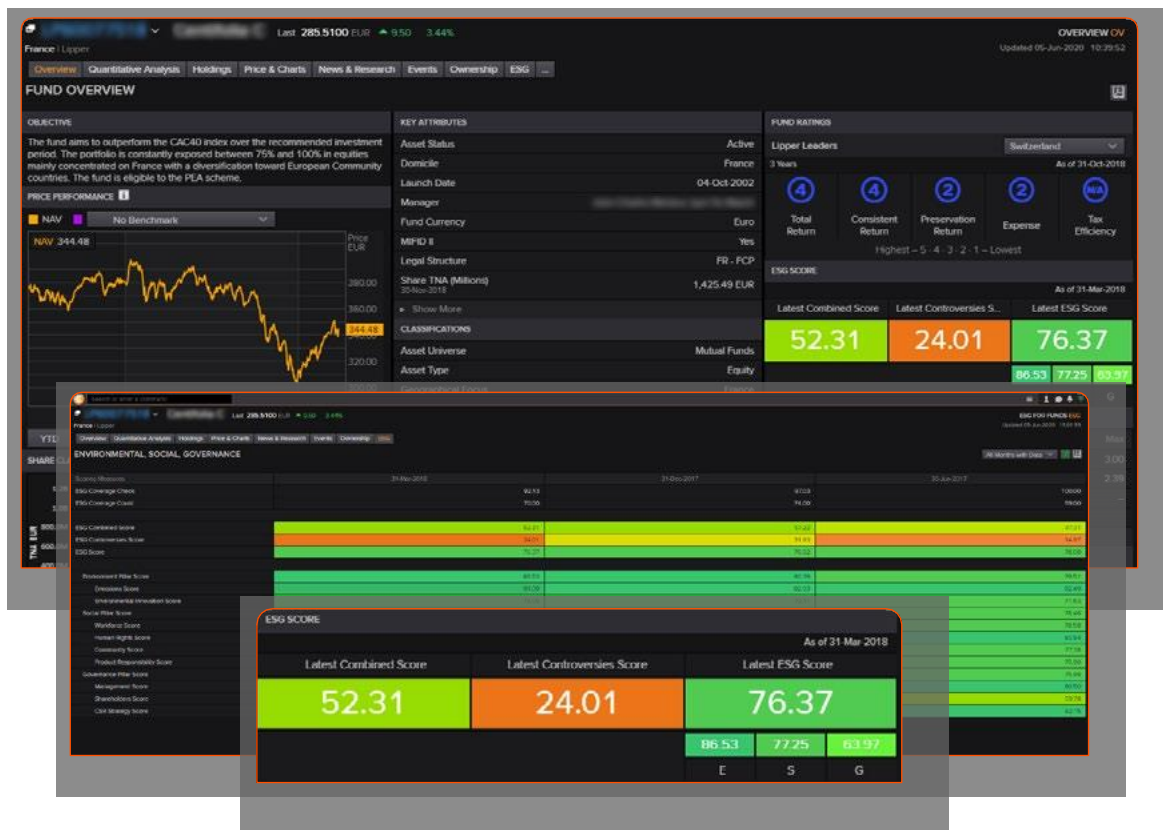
Last 285.5100 EUR ▲ 9.50 3.44%

OVERVIEW OV

France | Lipper

Updated 05-Jun-2020 10:39:52

Overview | Quantitative Analysis | Holdings | Price & Charts | News & Research | Events | Ownership | ESG | ...

FUND OVERVIEW

OBJECTIVE

The fund aims to outperform the CAC40 index over the recommended investment period. The portfolio is constantly exposed between 75% and 100% in equities mainly concentrated on France with a diversification toward European Community countries. The fund is eligible to the PEA scheme.

PRICE PERFORMANCE

NAV | No Benchmark

NAV 344.48

Price EUR

380.00
360.00
344.48
320.00

KEY ATTRIBUTES

| | |
|---|---|
| Asset Status | Active |
| Domicile | France |
| Launch Date | 04-Oct-2002 |
| Manager | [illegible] |
| Fund Currency | Euro |
| MIFID II | Yes |
| Legal Structure | FR - FCP |
| Share TNA (Millions) 30-Nov-2018 | 1,425.49 EUR |

▸ Show More

CLASSIFICATIONS

| | |
|---|---|
| Asset Universe | Mutual Funds |
| Asset Type | Equity |
| Geographical Focus | France |

FUND RATINGS

Lipper Leaders | Switzerland

3 Years | As of 31-Oct-2018

4 Total Return | 4 Consistent Return | 2 Preservation Return | 2 Expense | N/A Tax Efficiency

Highest – 5 - 4 - 3 - 2 - 1 – Lowest

ESG SCORE

As of 31-Mar-2018

| Latest Combined Score | Latest Controversies S... | Latest ESG Score |
|---|---|---|
| 52.31 | 24.01 | 76.37 |

86.53 77.25 63.97

YTD

SHARE CL

EUR Mil
800.
600.
400.

Last 285.5100 EUR 9.50 3.44%

France | Lipper

ESG FOR FUNDS ESG

Overview | Quantitative Analysis | Holdings | Price & Charts | News & Research | Events | Ownership | ESG

ENVIRONMENTAL, SOCIAL, GOVERNANCE

All Months with Data

| Scores Measures | 31-Mar-2018 | 31-Dec-2017 | 30-Jun-2017 |
|---|---|---|---|
| ESG Coverage Check | 92.93 | 97.09 | 100.00 |
| ESG Coverage Count | 70.00 | 76.00 | 78.00 |
| ESG Combined Score | 52.31 | 57.22 | 47.01 |
| ESG Controversies Score | 24.01 | 31.93 | 14.97 |
| ESG Score | 76.37 | 70.22 | 78.09 |
| Environment Pillar Score | 86.53 | 85.16 | 79.57 |
| Emissions Score | 85.09 | 82.03 | 82.45 |
| Environmental Innovation Score | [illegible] | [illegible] | 71.82 |
| Social Pillar Score | | | 76.46 |
| Workforce Score | | | 78.58 |
| Human Rights Score | | | 83.84 |
| Community Score | | | 77.18 |
| Product Responsibility Score | | | 75.58 |
| Governance Pillar Score | | | 75.06 |
| Management Score | | | 80.50 |
| Shareholders Score | | | 72.76 |
| CSR Strategy Score | | | 62.75 |

ESG SCORE

As of 31-Mar 2018

| Latest Combined Score | Latest Controversies Score | Latest ESG Score |
|---|---|---|
| 52.31 | 24.01 | 76.37 |

86.53 77.25 63.97
E S G